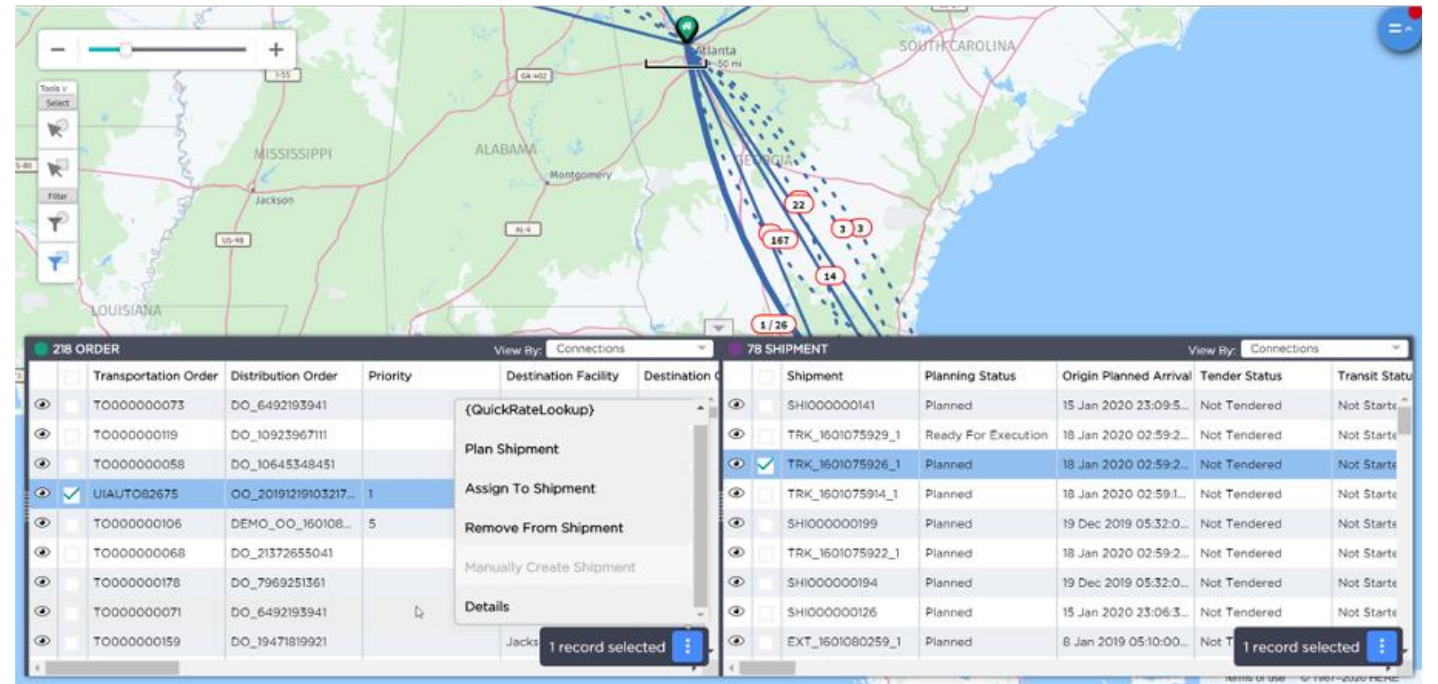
SOUTH CAROLINA
Atlanta
50 mi
I-55
GA-402
Tools
Select
Filter
MISSISSIPPI
ALABAMA
GEORGIA
Montgomery
Jackson
US-98
AL-6
LOUISIANA
22
167
3
3
14
1 / 26

218 ORDER
View By: Connections

| | | Transportation Order | Distribution Order | Priority | Destination Facility | Destination |
|---|---|---|---|---|---|---|
| | | TO000000073 | DO_6492193941 | | | |
| | | TO000000119 | DO_10923967111 | | | |
| | | TO000000058 | DO_10645348451 | | | |
| | ✓ | UIAUTO82675 | OO_20191219103217... | 1 | | |
| | | TO000000106 | DEMO_OO_160108... | 5 | | |
| | | TO000000068 | DO_21372655041 | | | |
| | | TO000000178 | DO_7969251361 | | | |
| | | TO000000071 | DO_6492193941 | | | |
| | | TO000000159 | DO_19471819921 | | Jacks | |

{QuickRateLookup}
Plan Shipment
Assign To Shipment
Remove From Shipment
Manually Create Shipment
Details

1 record selected

78 SHIPMENT
View By: Connections

| | | Shipment | Planning Status | Origin Planned Arrival | Tender Status | Transit Statu |
|---|---|---|---|---|---|---|
| | | SHI000000141 | Planned | 15 Jan 2020 23:09:5... | Not Tendered | Not Starte |
| | | TRK_1601075929_1 | Ready For Execution | 18 Jan 2020 02:59:2... | Not Tendered | Not Starte |
| | ✓ | TRK_1601075926_1 | Planned | 18 Jan 2020 02:59:2... | Not Tendered | Not Starte |
| | | TRK_1601075914_1 | Planned | 18 Jan 2020 02:59:1... | Not Tendered | Not Starte |
| | | SHI000000199 | Planned | 19 Dec 2019 05:32:0... | Not Tendered | Not Starte |
| | | TRK_1601075922_1 | Planned | 18 Jan 2020 02:59:2... | Not Tendered | Not Starte |
| | | SHI000000194 | Planned | 19 Dec 2019 05:32:0... | Not Tendered | Not Starte |
| | | SHI000000126 | Planned | 15 Jan 2020 23:06:3... | Not Tendered | Not Starte |
| | | EXT_1601080259_1 | Planned | 8 Jan 2019 05:10:00... | Not T | |

1 record selected
Terms of use © 1987-2020 HERE